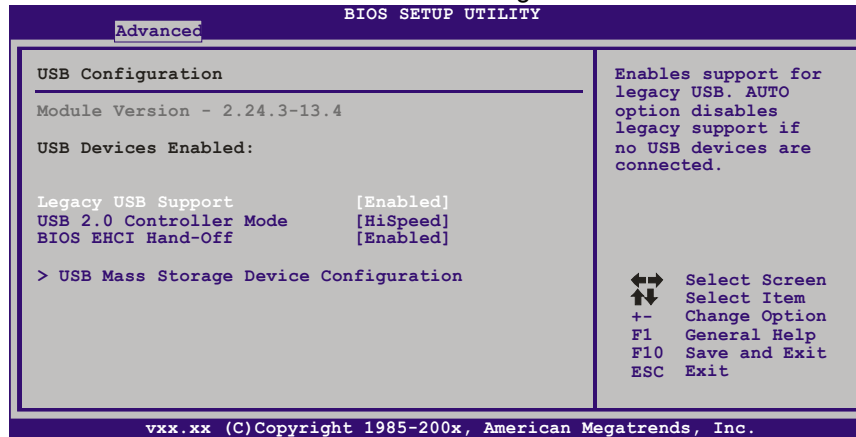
BIOS SETUP UTILITY
Advanced

USB Configuration

Module Version - 2.24.3-13.4

USB Devices Enabled:

Legacy USB Support [Enabled]
USB 2.0 Controller Mode [HiSpeed]
BIOS EHCI Hand-Off [Enabled]

> USB Mass Storage Device Configuration

Enables support for legacy USB. AUTO option disables legacy support if no USB devices are connected.

Select Screen
Select Item
+- Change Option
F1 General Help
F10 Save and Exit
ESC Exit

vxx.xx (C)Copyright 1985-200x, American Megatrends, Inc.